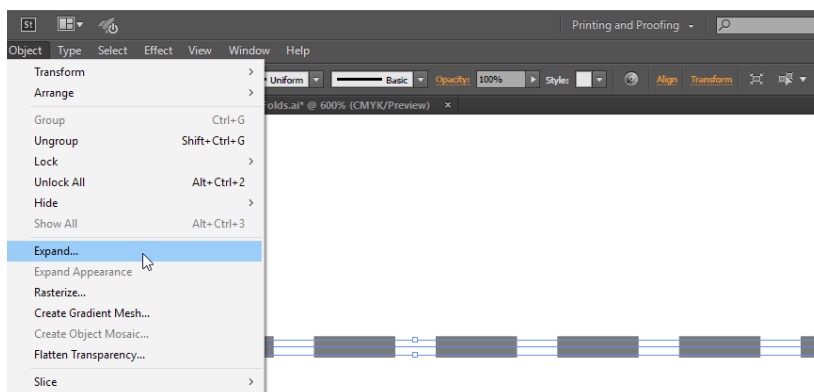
St

Printing and Proofing

Object Type Select Effect View Window Help

Uniform Basic Opacity: 100% Style: Align Transform

olds.ai* @ 600% (CMYK/Preview) ×

Transform
Arrange

Group Ctrl+G
Ungroup Shift+Ctrl+G
Lock
Unlock All Alt+Ctrl+2
Hide
Show All Alt+Ctrl+3

Expand...
Expand Appearance
Rasterize...
Create Gradient Mesh...
Create Object Mosaic...
Flatten Transparency...

Slice